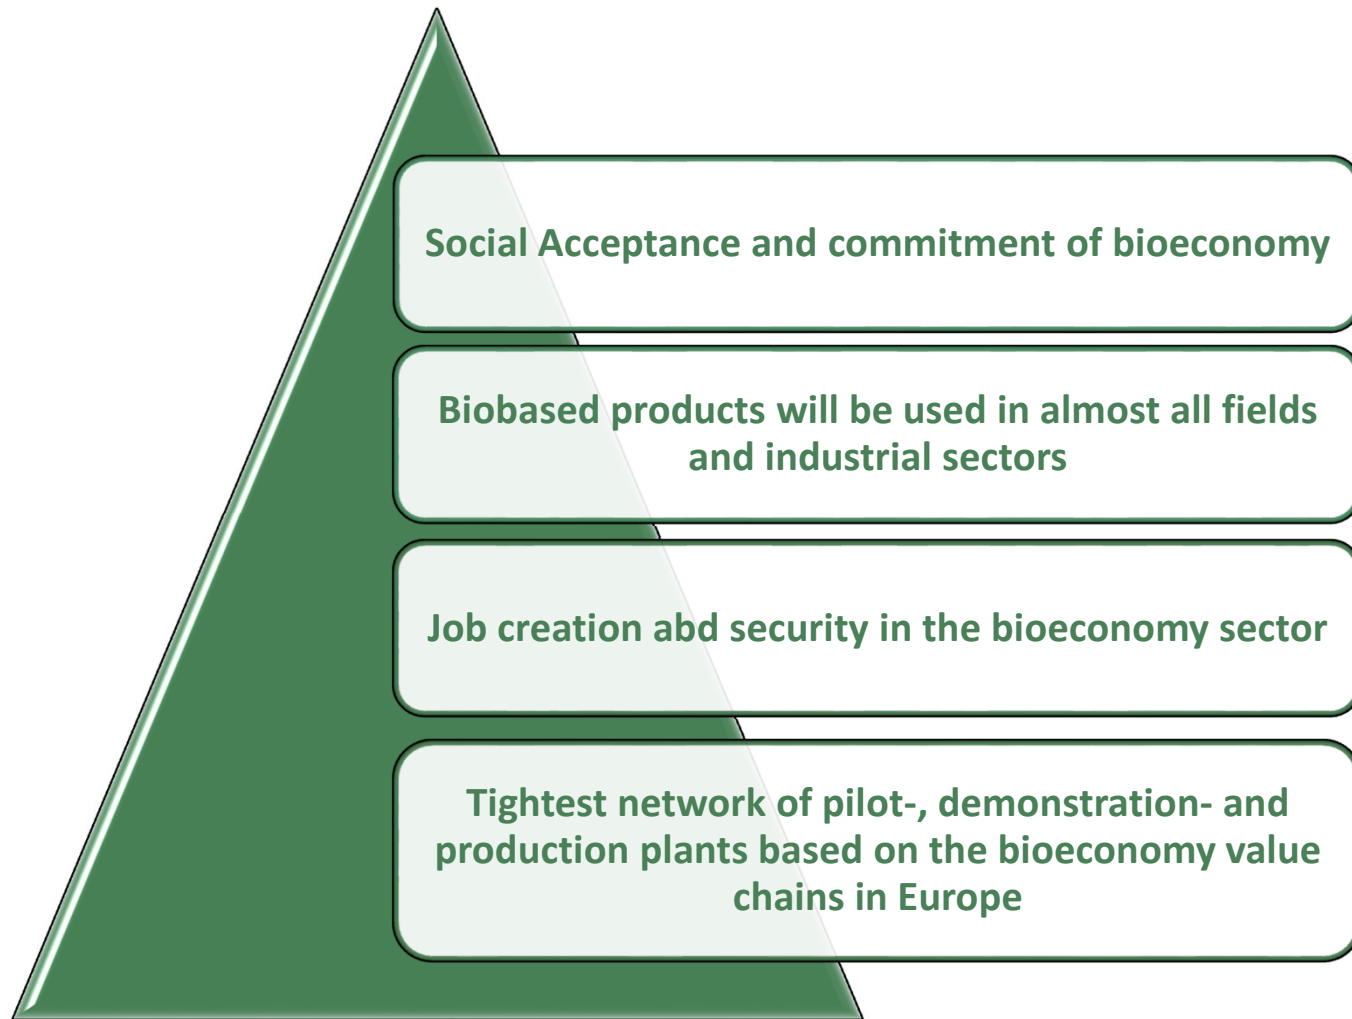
Social Acceptance and commitment of bioeconomy

Biobased products will be used in almost all fields and industrial sectors

Job creation abd security in the bioeconomy sector

Tightest network of pilot-, demonstration- and production plants based on the bioeconomy value chains in Europe